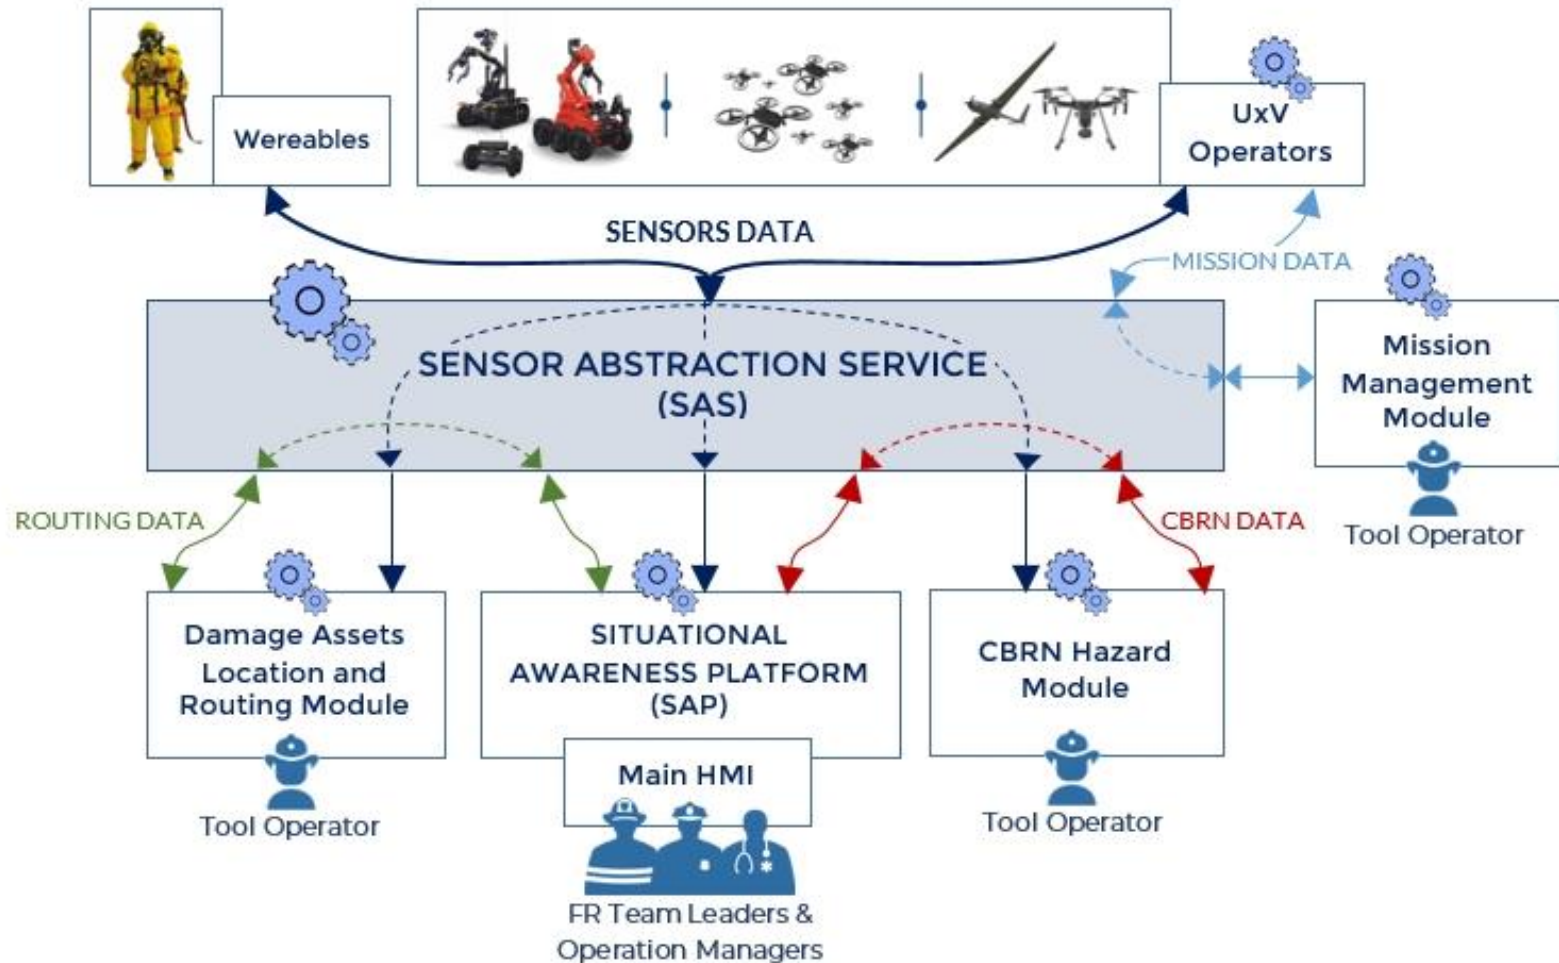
Wereables

UxV Operators

SENSORS DATA

MISSION DATA

SENSOR ABSTRACTION SERVICE (SAS)

Mission Management Module

Tool Operator

ROUTING DATA

CBRN DATA

Damage Assets Location and Routing Module

Tool Operator

SITUATIONAL AWARENESS PLATFORM (SAP)

Main HMI

FR Team Leaders & Operation Managers

CBRN Hazard Module

Tool Operator